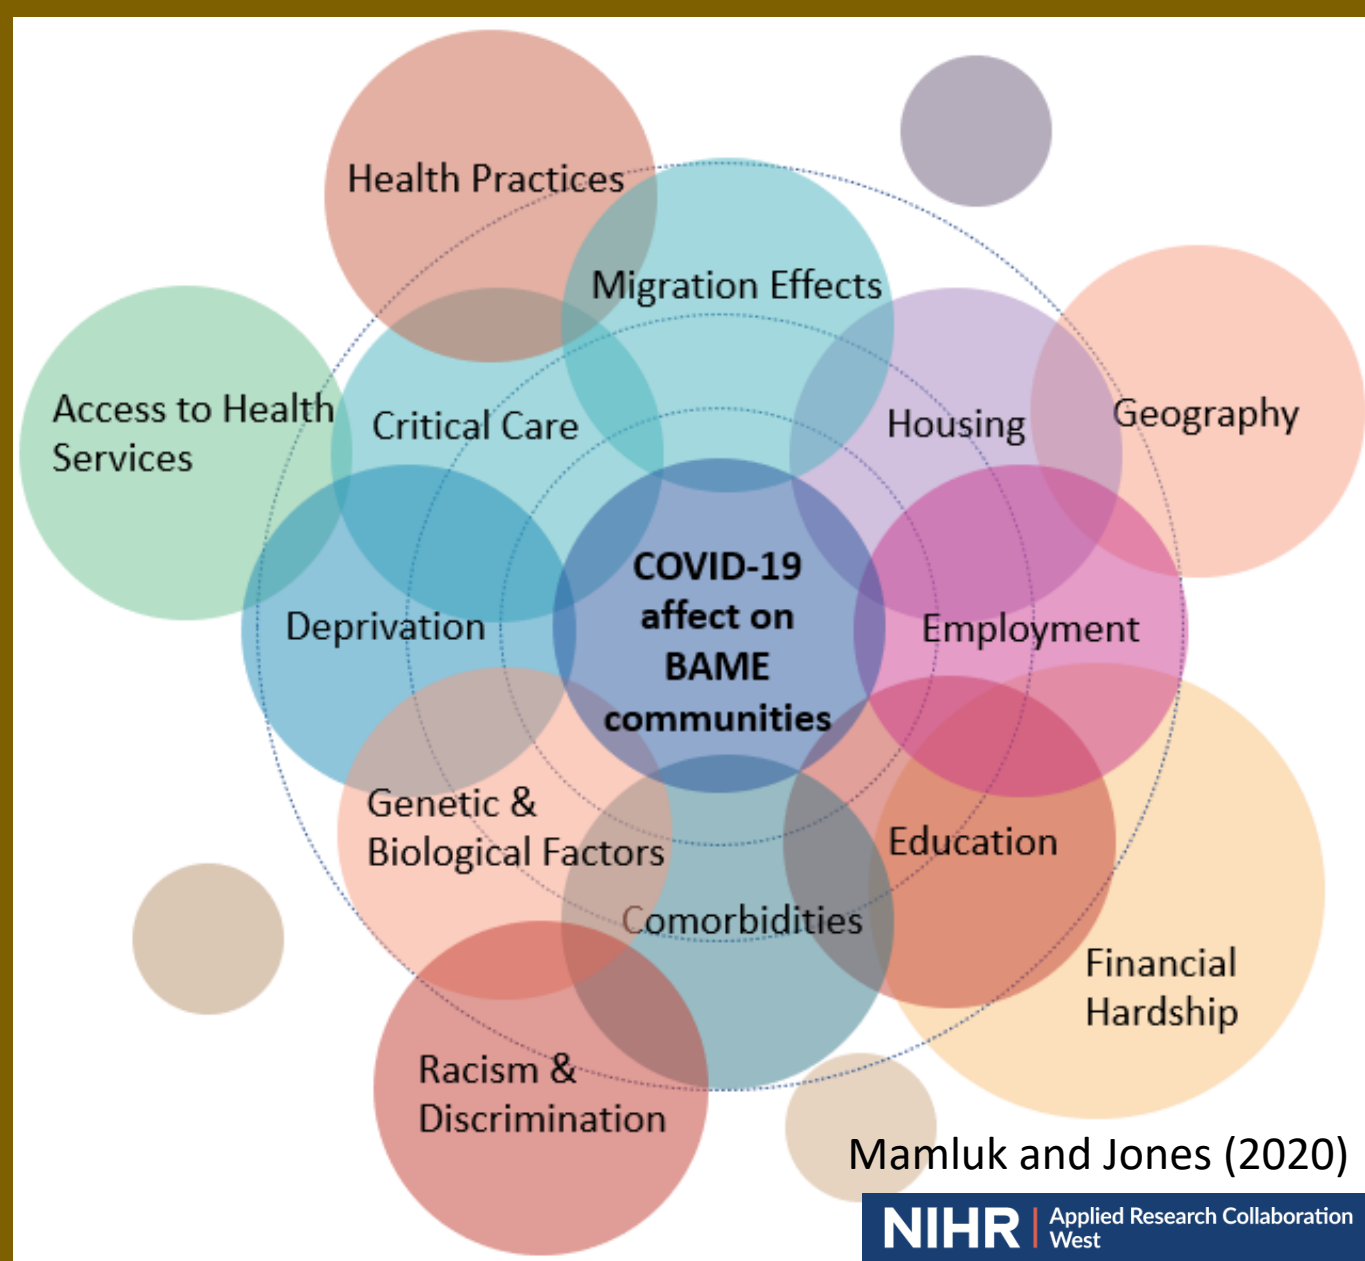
Health Practices

Migration Effects

Access to Health Services

Critical Care

Housing

Geography

COVID-19 affect on BAME communities

Deprivation

Employment

Genetic & Biological Factors

Education

Comorbidities

Financial Hardship

Racism & Discrimination

Mamluk and Jones (2020)

NIHR | Applied Research Collaboration West